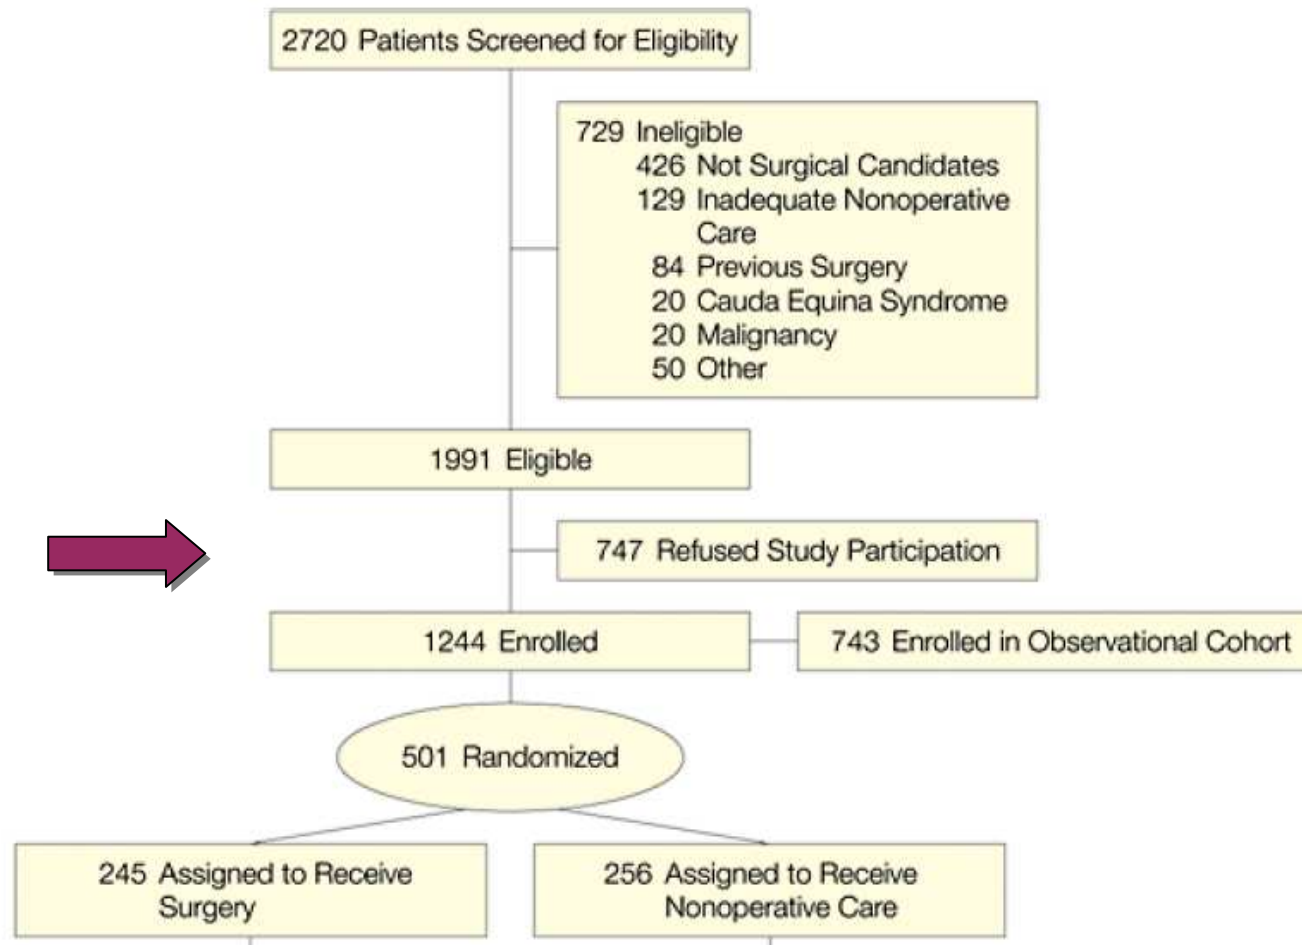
2720 Patients Screened for Eligibility

729 Ineligible
426 Not Surgical Candidates
129 Inadequate Nonoperative Care
84 Previous Surgery
20 Cauda Equina Syndrome
20 Malignancy
50 Other

1991 Eligible

747 Refused Study Participation

1244 Enrolled

743 Enrolled in Observational Cohort

501 Randomized

245 Assigned to Receive Surgery

256 Assigned to Receive Nonoperative Care